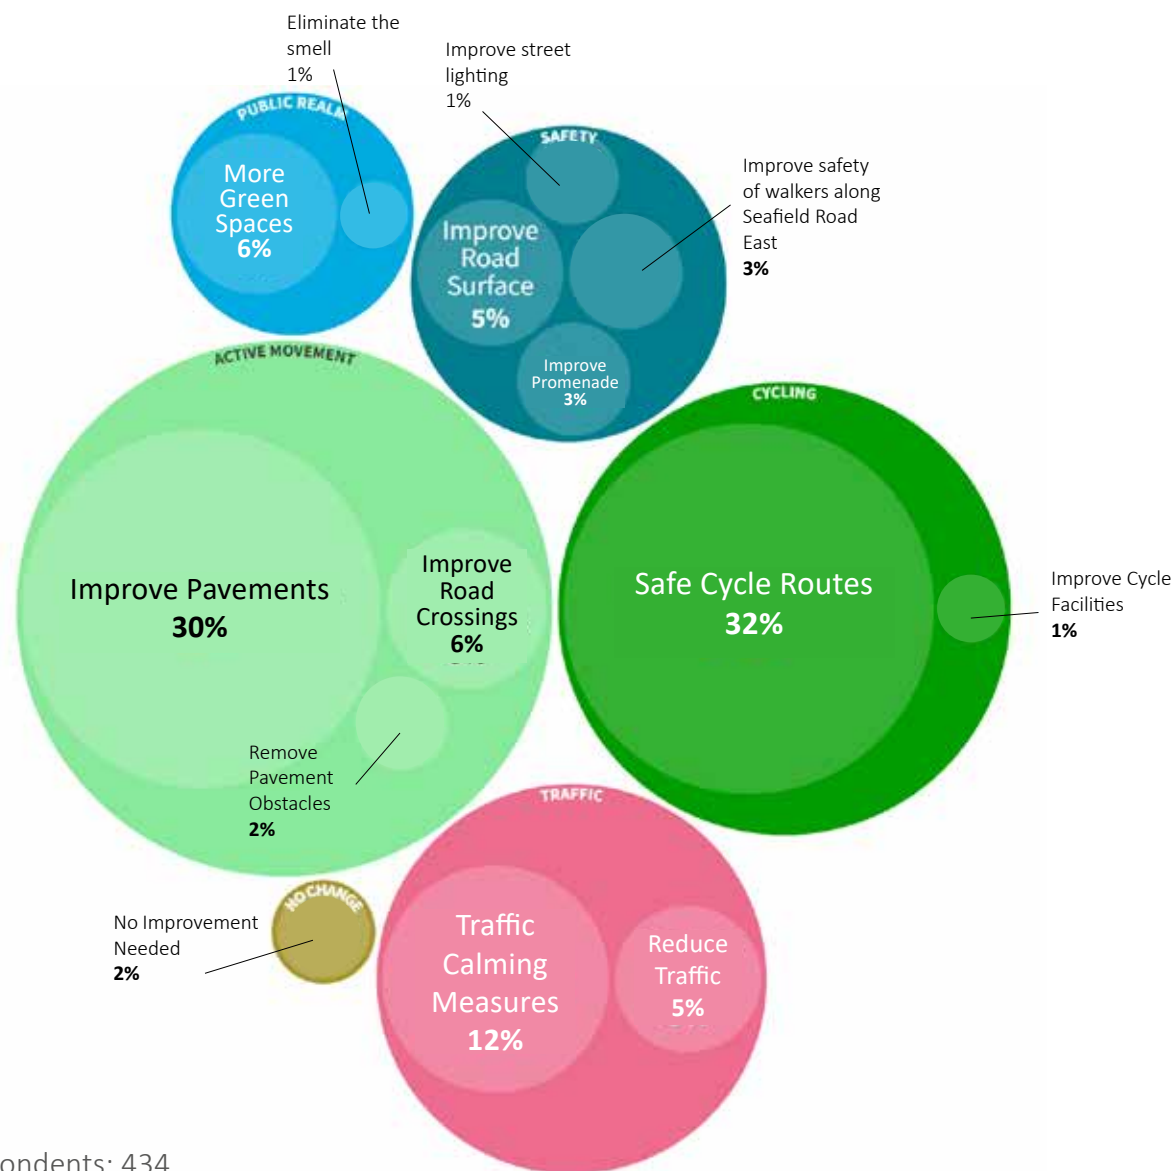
Eliminate the smell
1%

Improve street lighting
1%

PUBLIC REALM

More Green Spaces
6%

SAFETY

Improve Road Surface
5%

Improve safety of walkers along Seafield Road East
3%

Improve Promenade
3%

ACTIVE MOVEMENT

Improve Pavements
30%

Improve Road Crossings
6%

Remove Pavement Obstacles
2%

CYCLING

Safe Cycle Routes
32%

Improve Cycle Facilities
1%

TRAFFIC

No Improvement Needed
2%

NO CHANGE

Traffic Calming Measures
12%

Reduce Traffic
5%

ondents: 434